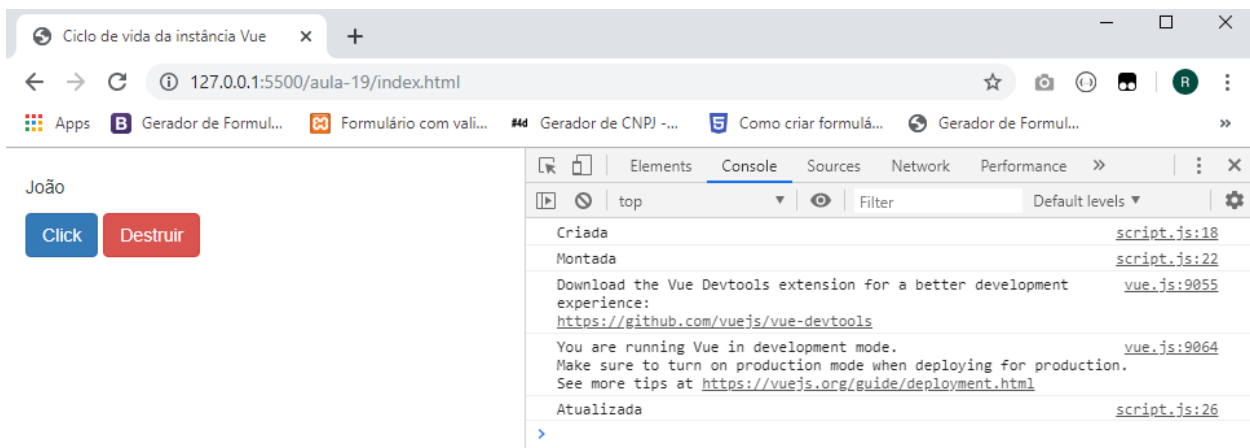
Ciclo de vida da instância Vue ×

127.0.0.1:5500/aula-19/index.html

Apps Gerador de Formul... Formulário com vali... Gerador de CNPJ -... Como criar formulá... Gerador de Formul... »

João

Click Destruir

Elements Console Sources Network Performance »

top Filter Default levels ▼

Criada script.js:18

Montada script.js:22

Download the Vue Devtools extension for a better development experience: https://github.com/vuejs/vue-devtools vue.js:9055

You are running Vue in development mode. Make sure to turn on production mode when deploying for production. See more tips at https://vuejs.org/guide/deployment.html vue.js:9064

Atualizada script.js:26